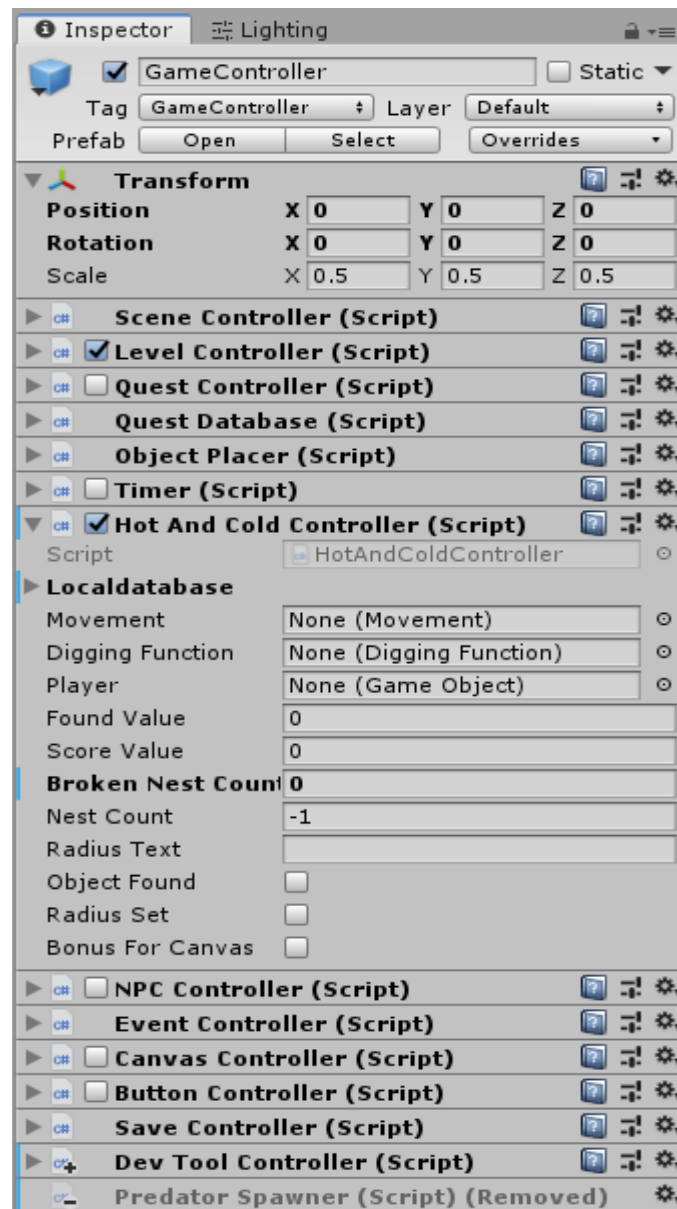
Inspector Lighting

GameController Static

Tag GameController Layer Default

Prefab Open Select Overrides

Transform

Position X 0 Y 0 Z 0

Rotation X 0 Y 0 Z 0

Scale X 0.5 Y 0.5 Z 0.5

Scene Controller (Script)

Level Controller (Script)

Quest Controller (Script)

Quest Database (Script)

Object Placer (Script)

Timer (Script)

Hot And Cold Controller (Script)

Script HotAndColdController

Localdatabase

Movement None (Movement)

Digging Function None (Digging Function)

Player None (Game Object)

Found Value 0

Score Value 0

Broken Nest Count 0

Nest Count -1

Radius Text

Object Found

Radius Set

Bonus For Canvas

NPC Controller (Script)

Event Controller (Script)

Canvas Controller (Script)

Button Controller (Script)

Save Controller (Script)

Dev Tool Controller (Script)

Predator Spawner (Script) (Removed)